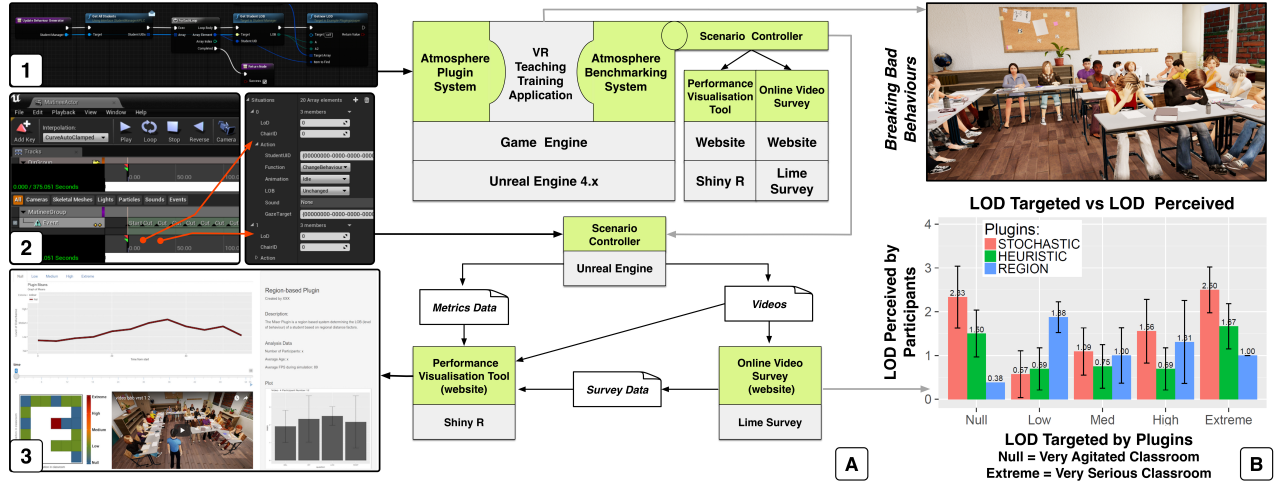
1

MatineeActor
File Edit Playback View Window Help
Interpolation: CurveAutoClamped
Add Key Play Loop Stop Reverse Camera
Tracks
0.000 / 375.051 Seconds
All Cameras Skeletal Meshes Lights Particles Sounds Events
MatineeGroup
.051 Seconds

Situations 20 Array elements
0 3 members
LoD 0
ChainID 0
Action
StudentUID {00000000-0000-0000-0000
Function ChangeBehaviour
Animation Idle
LOB Unchanged
Sound None
GazeTarget {00000000-0000-0000-0000
1 3 members
LoD 0
ChainID 0
Action

2

Region-based Plugin

3

Extreme
High
Medium
Low
Null

Atmosphere Plugin System
VR Teaching Training Application
Atmosphere Benchmarking System
Game Engine
Unreal Engine 4.x
Scenario Controller
Performance Visualisation Tool
Online Video Survey
Website
Website
Shiny R
Lime Survey

Scenario Controller
Unreal Engine
Metrics Data
Videos
Performance Visualisation Tool (website)
Shiny R
Survey Data
Online Video Survey (website)
Lime Survey

A

Breaking Bad Behaviours

LOD Targeted vs LOD Perceived
Plugins:
STOCHASTIC
HEURISTIC
REGION
LOD Perceived by Participants
4
3
2
1
0
2.33
1.50
0.38
0.57
0.69
1.88
1.09
0.75
1.00
1.56
0.59
1.31
2.50
1.67
1.00
Null Low Med High Extreme
LOD Targeted by Plugins
Null = Very Agitated Classroom
Extreme = Very Serious Classroom

B